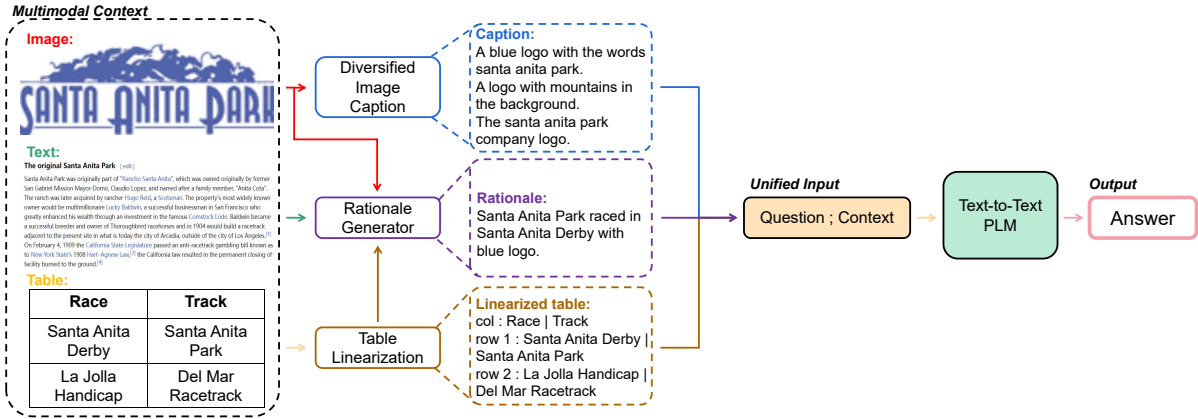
Multimodal Context

Image:

SANTA ANITA PARK

Text:

The original Santa Anita Park [edit]

Santa Anita Park was originally part of "Rancho Santa Anita", which was owned originally by former San Gabriel Mission Mayor-Domo, Claudio Lopez, and named after a family member, "Anita Cota". The ranch was later acquired by rancher Hugo Reid, a Scotsman. The property's most widely known owner would be multimillionaire Lucky Baldwin, a successful businessman in San Francisco who greatly enhanced his wealth through an investment in the famous Comstock Lode. Baldwin became a successful breeder and owner of Thoroughbred racehorses and in 1904 would build a racetrack adjacent to the present site in what is today the city of Arcadia, outside of the city of Los Angeles.[3] On February 4, 1909 the California State Legislature passed an anti-racetrack gambling bill known as to New York State's 1908 Hart-Agnew Law,[3] the California law resulted in the permanent closing of facility burned to the ground.[4]

Table:

| Race | Track |
|---|---|
| Santa Anita Derby | Santa Anita Park |
| La Jolla Handicap | Del Mar Racetrack |

Diversified Image Caption

Caption:
A blue logo with the words santa anita park.
A logo with mountains in the background.
The santa anita park company logo.

Rationale Generator

Rationale:
Santa Anita Park raced in Santa Anita Derby with blue logo.

Table Linearization

Linearized table:
col : Race | Track
row 1 : Santa Anita Derby | Santa Anita Park
row 2 : La Jolla Handicap | Del Mar Racetrack

Unified Input
Question ; Context

Text-to-Text PLM

Output
Answer